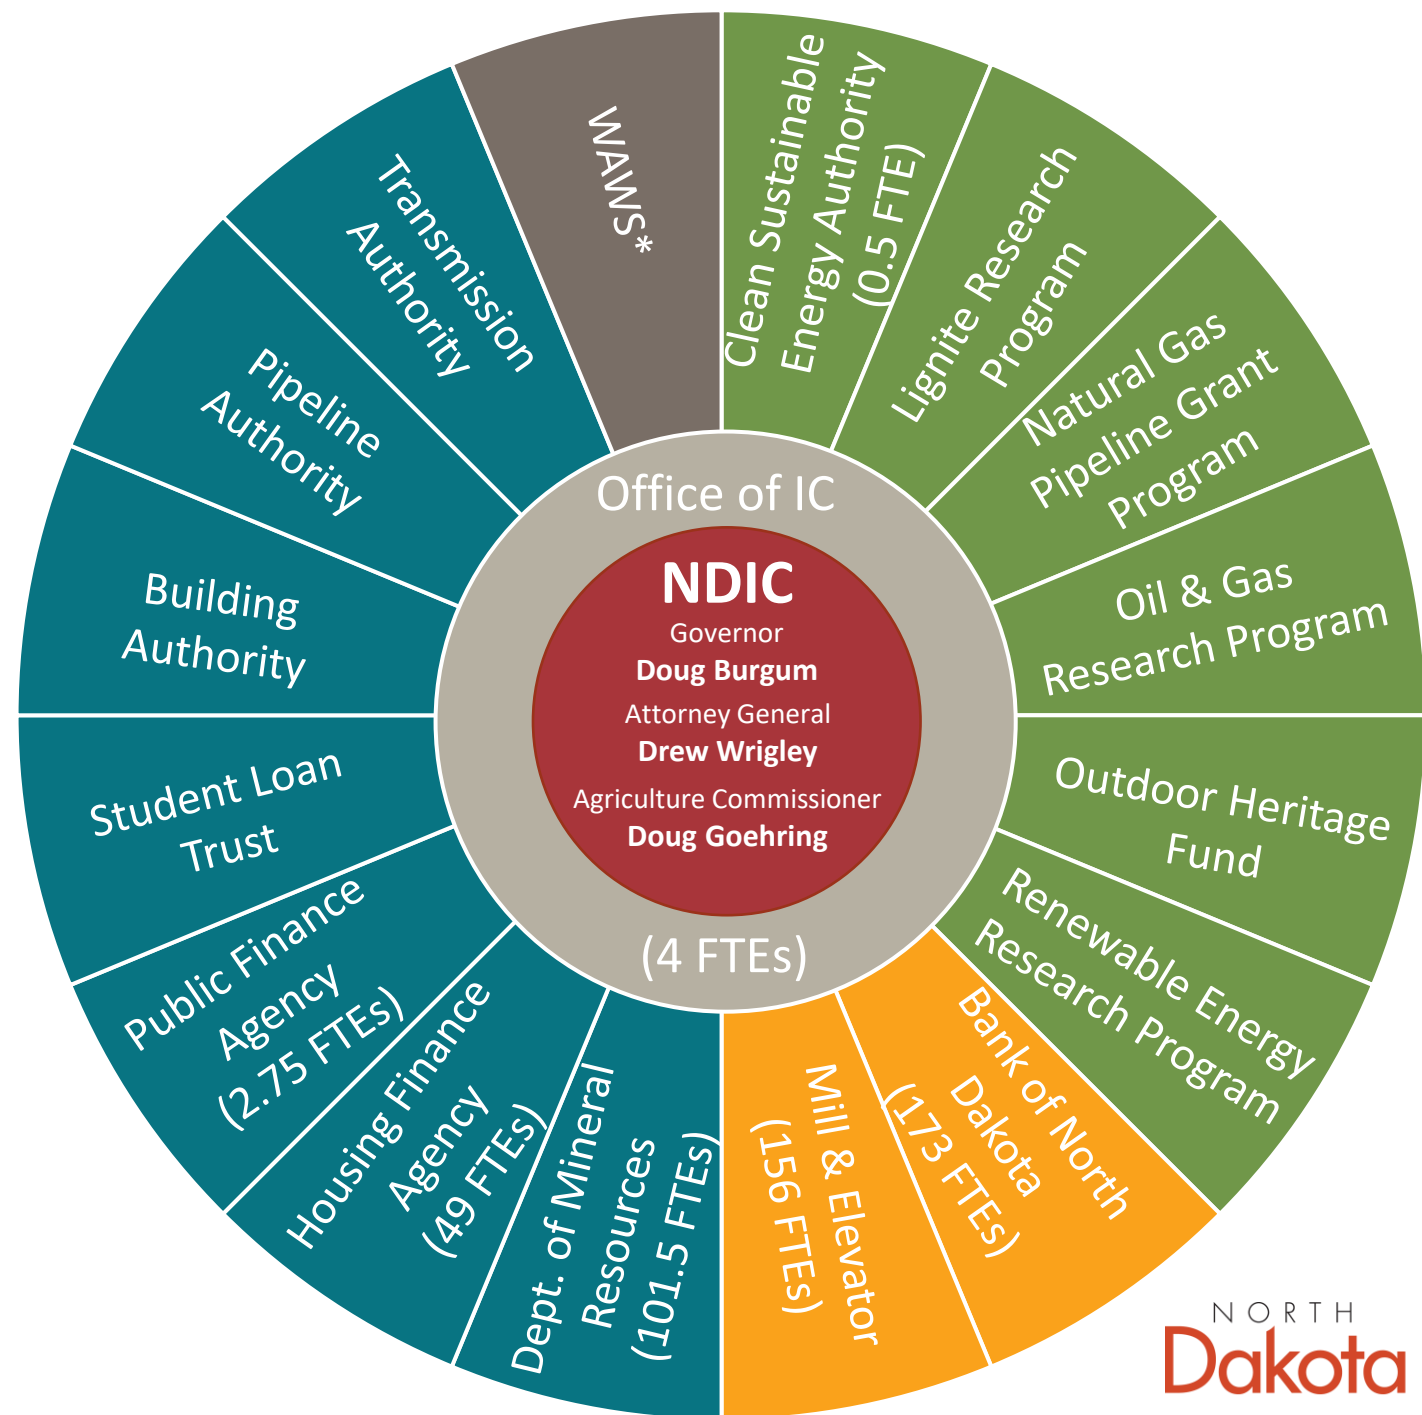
Office of IC

NDIC

Governor
Doug Burgum
Attorney General
Drew Wrigley
Agriculture Commissioner
Doug Goehring

(4 FTEs)

WAWS*

Clean Sustainable Energy Authority (0.5 FTE)

Lignite Research Program

Natural Gas Pipeline Grant Program

Oil & Gas Research Program

Outdoor Heritage Fund

Renewable Energy Research Program

Bank of North Dakota (173 FTEs)

Mill & Elevator (156 FTEs)

Dept. of Mineral Resources (101.5 FTEs)

Housing Finance Agency (49 FTEs)

Public Finance Agency (2.75 FTEs)

Student Loan Trust

Building Authority

Pipeline Authority

Transmission Authority

NORTH
Dakota